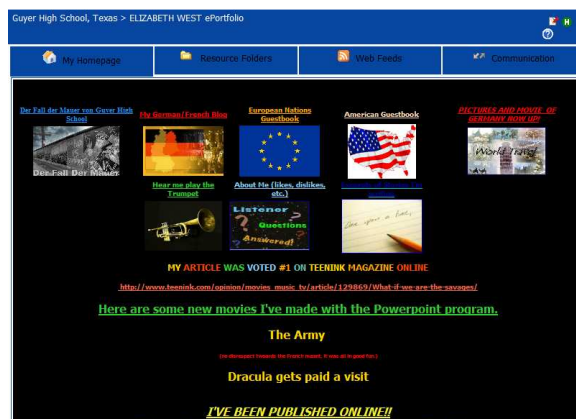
Guyer High School, Texas > ELIZABETH WEST ePortfolio

My Homepage | Resource Folders | Web Feeds | Communication

Der Fall der Mauer von Guyer High School

Der Fall Der Mauer

My German/French Blog

European Nations Guestbook

American Guestbook

PICTURES AND MOVIE OF GERMANY NOW UP!

World Travel

Hear me play the Trumpet

About Me (likes, dislikes, etc.)

Listener Questions Answered!

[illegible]

MY ARTICLE WAS VOTED #1 ON TEENINK MAGAZINE ONLINE

http://www.teenink.com/opinion/movies_music_tv/article/129869/What-if-we-are-the-savages/

Here are some new movies I've made with the Powerpoint program.

The Army

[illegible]

Dracula gets paid a visit

I'VE BEEN PUBLISHED ONLINE!!